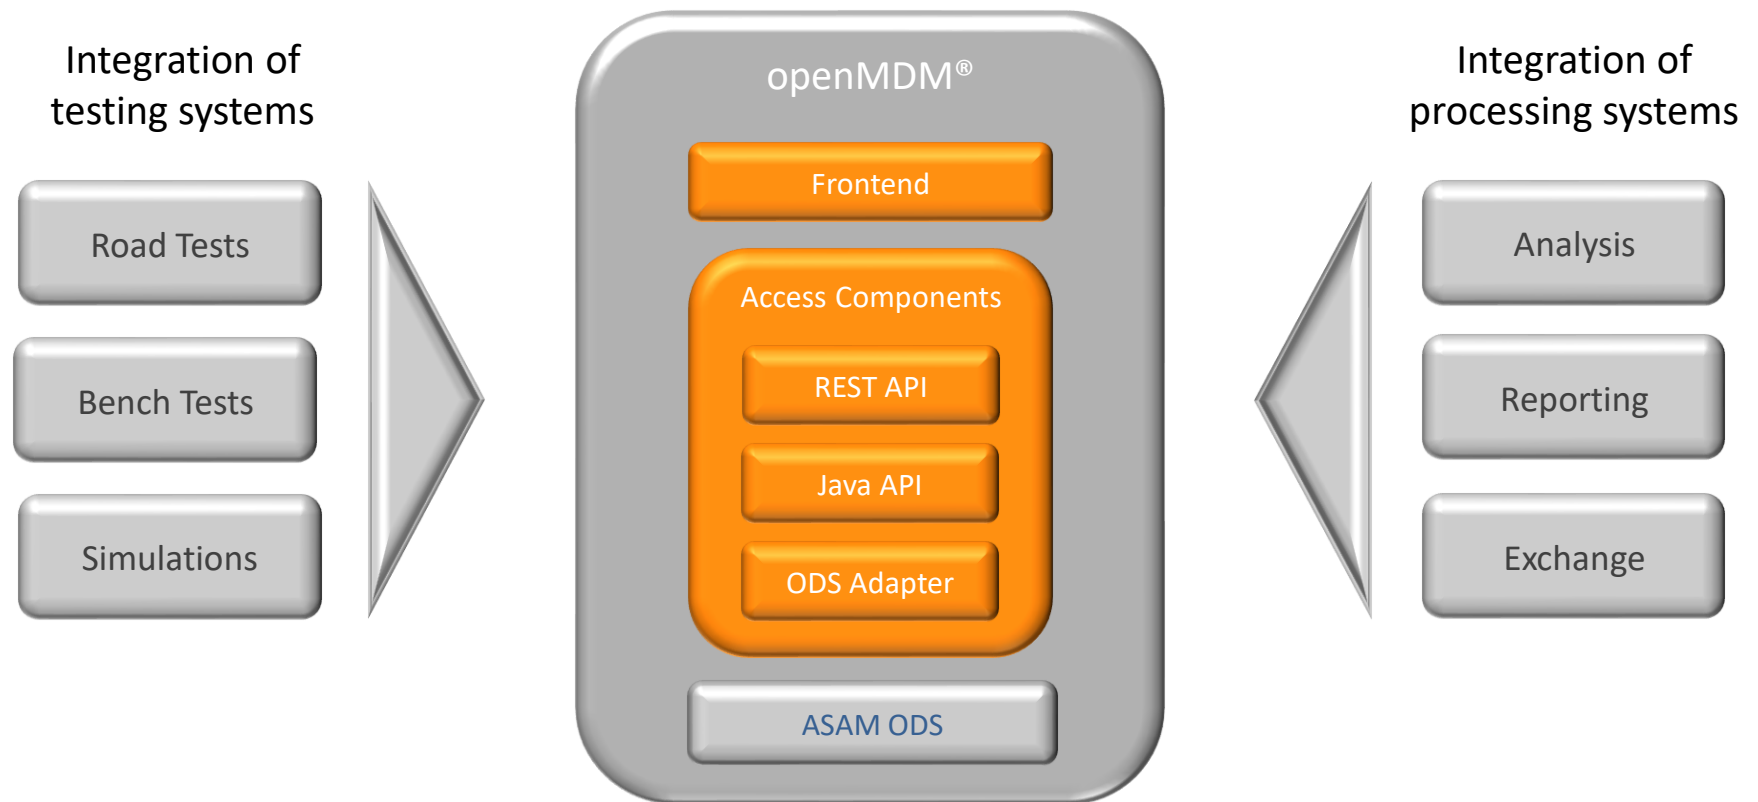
Integration of testing systems

Road Tests

Bench Tests

Simulations

openMDM®

Frontend

Access Components

REST API

Java API

ODS Adapter

ASAM ODS

Integration of processing systems

Analysis

Reporting

Exchange